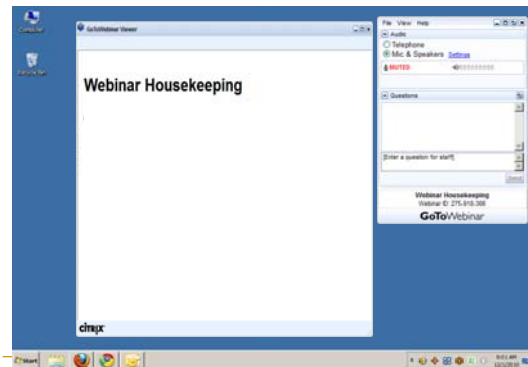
Computer

Recycle Bin

GoToWebinar Viewer

Webinar Housekeeping

citrix

File View Help

Audio

Telephone

Mic & Speakers Settings

MUTED

Questions

[Enter a question for staff]

Send

Webinar Housekeeping

Webinar ID: 275-918-366

GoToWebinar

Start

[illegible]